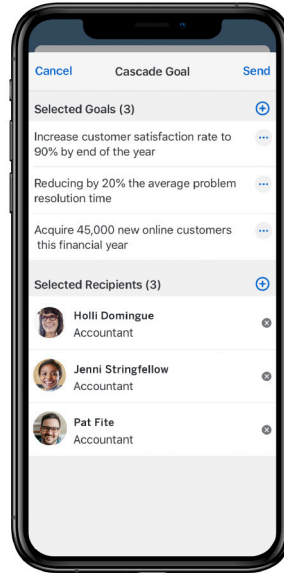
Cancel
Cascade Goal
Send

Selected Goals (3)

Increase customer satisfaction rate to 90% by end of the year

Reducing by 20% the average problem resolution time

Acquire 45,000 new online customers this financial year

Selected Recipients (3)

Holli Domingue
Accountant

Jenni Stringfellow
Accountant

Pat Fite
Accountant